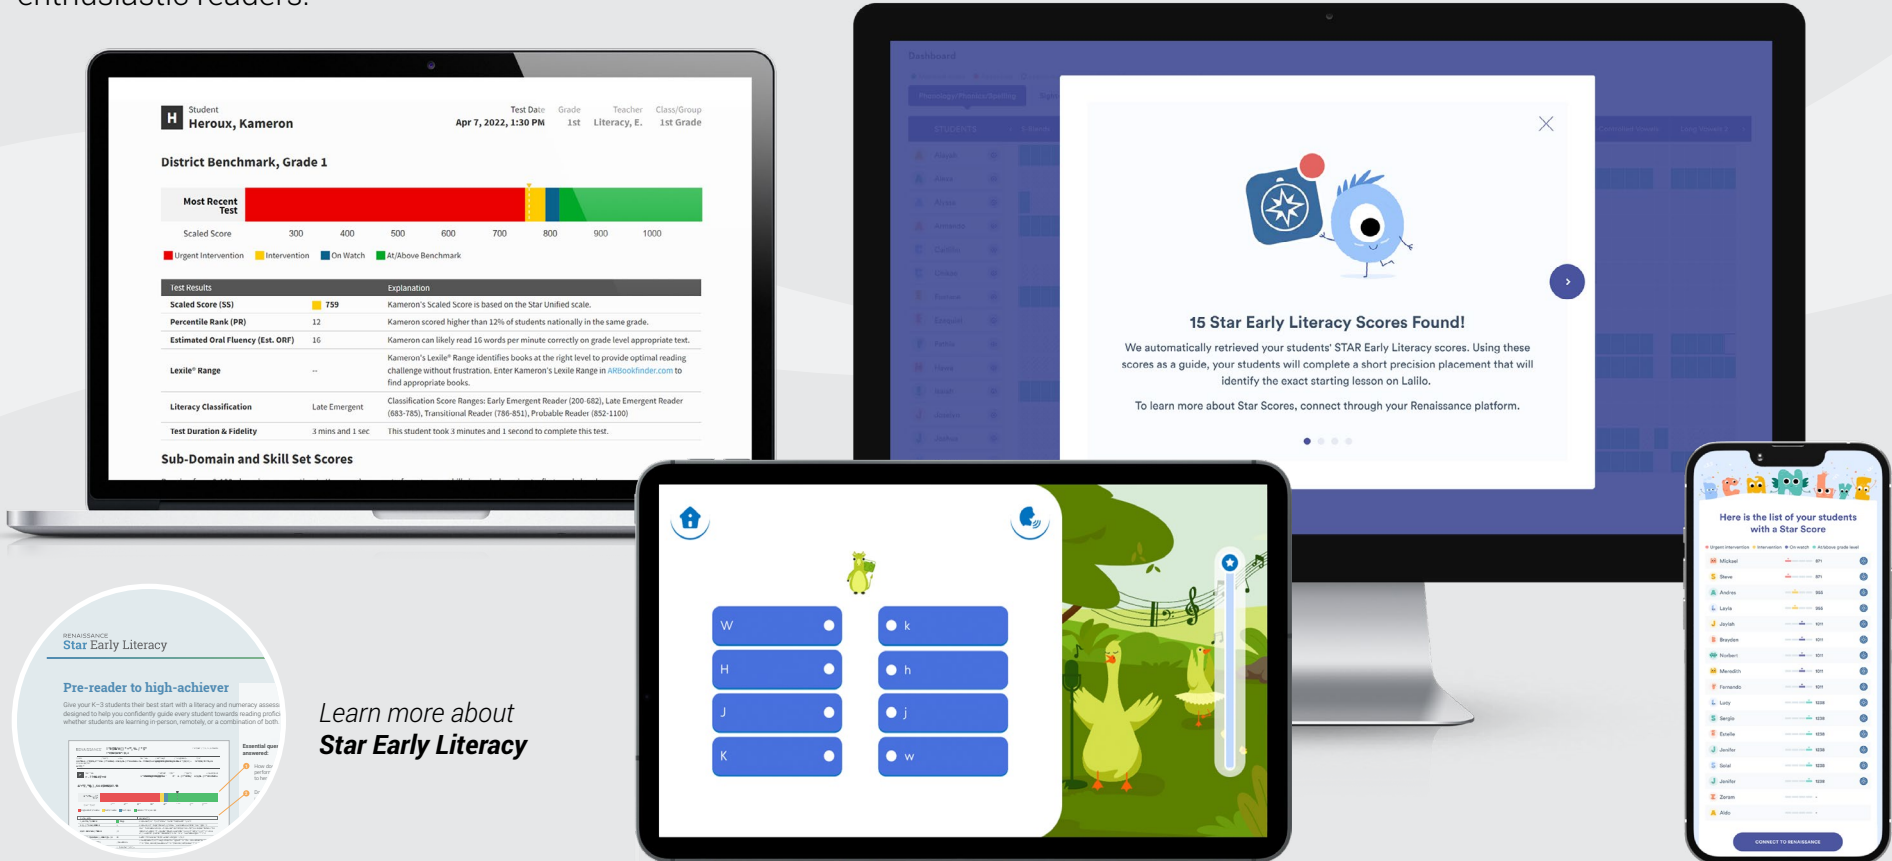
enthusiastic readers.

Student
Heroux, Kameron

Test Date
Apr 7, 2022, 1:30 PM

Grade
1st

Teacher
Literacy, E.

Class/Group
1st Grade

District Benchmark, Grade 1

Most Recent Test

Scaled Score 300 400 500 600 700 800 900 1000

Urgent Intervention Intervention On Watch At/Above Benchmark

| Test Results | | Explanation |
|---|---|---|
| Scaled Score (SS) | 759 | Kameron's Scaled Score is based on the Star Unified scale. |
| Percentile Rank (PR) | 12 | Kameron scored higher than 12% of students nationally in the same grade. |
| Estimated Oral Fluency (Est. ORF) | 16 | Kameron can likely read 16 words per minute correctly on grade level appropriate text. |
| Lexile® Range | -- | Kameron's Lexile® Range identifies books at the right level to provide optimal reading challenge without frustration. Enter Kameron's Lexile Range in ARBookfinder.com to find appropriate books. |
| Literacy Classification | Late Emergent | Classification Score Ranges: Early Emergent Reader (200-682), Late Emergent Reader (683-785), Transitional Reader (786-851), Probable Reader (852-1100) |
| Test Duration & Fidelity | 3 mins and 1 sec | This student took 3 minutes and 1 second to complete this test. |

Sub-Domain and Skill Set Scores

Dashboard

15 Star Early Literacy Scores Found!

We automatically retrieved your students' STAR Early Literacy scores. Using these scores as a guide, your students will complete a short precision placement that will identify the exact starting lesson on Lalilo.

To learn more about Star Scores, connect through your Renaissance platform.

W k
H h
J j
K w

Here is the list of your students with a Star Score

CONNECT TO RENAISSANCE

RENAISSANCE
Star Early Literacy

Pre-reader to high-achiever

Learn more about
Star Early Literacy